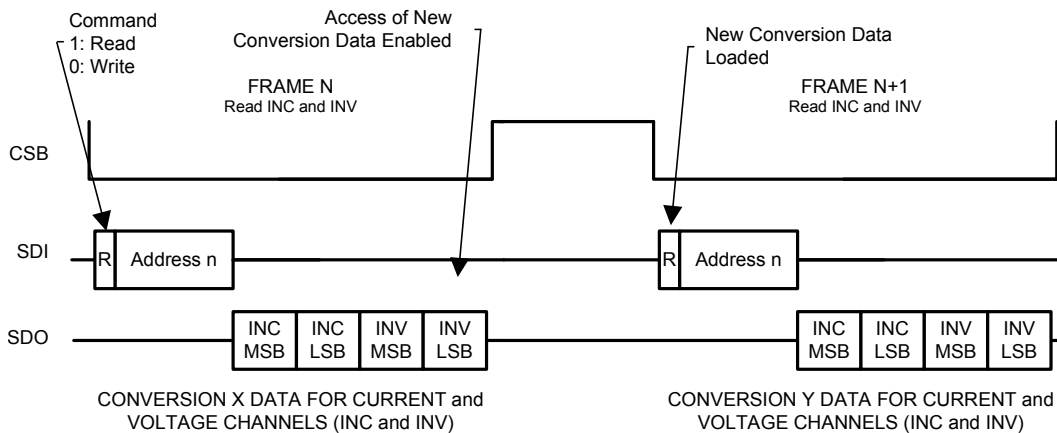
Command
1: Read
0: Write

Access of New Conversion Data Enabled

New Conversion Data Loaded

FRAME N
Read INC and INV

FRAME N+1
Read INC and INV

CSB

SDI

R Address n

R Address n

SDO

INC MSB INC LSB INV MSB INV LSB

INC MSB INC LSB INV MSB INV LSB

CONVERSION X DATA FOR CURRENT and VOLTAGE CHANNELS (INC and INV)

CONVERSION Y DATA FOR CURRENT and VOLTAGE CHANNELS (INC and INV)